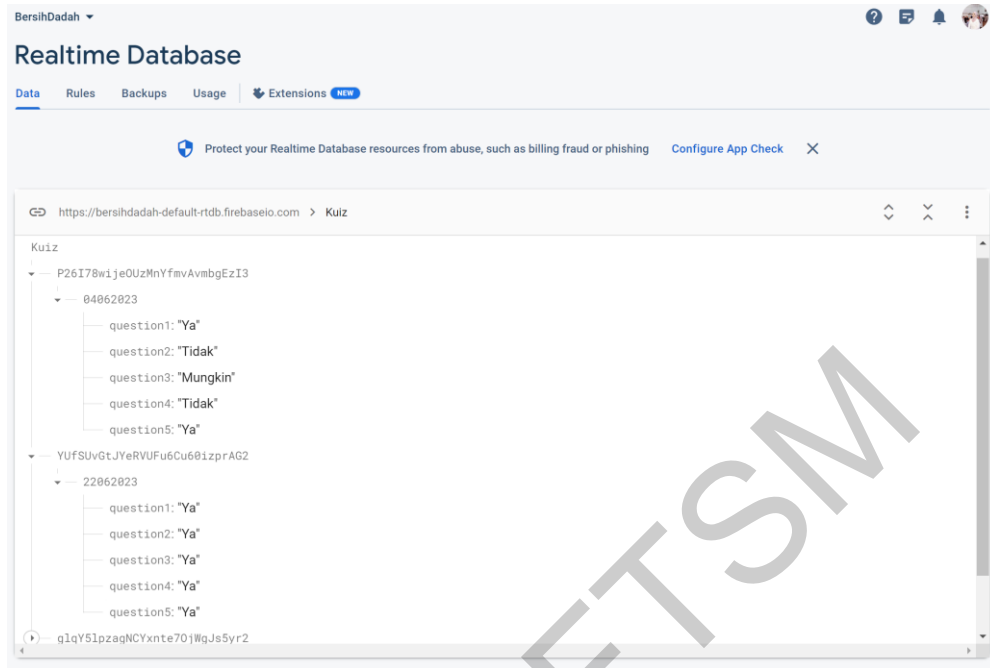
BersihDadah

Realtime Database

Data Rules Backups Usage Extensions NEW

Protect your Realtime Database resources from abuse, such as billing fraud or phishing Configure App Check

https://bersihdadah-default-rtdb.firebaseio.com > Kuiz

Kuiz
P26I78wijeOUzMnYfmvAvmbgEzI3
04062023
question1: "Ya"
question2: "Tidak"
question3: "Mungkin"
question4: "Tidak"
question5: "Ya"
YUfSUvGtJYeRVUFu6Cu60izprAG2
22062023
question1: "Ya"
question2: "Ya"
question3: "Ya"
question4: "Ya"
question5: "Ya"
glqY5lpzagNCYxnte7OjWgJs5yr2

UTSM